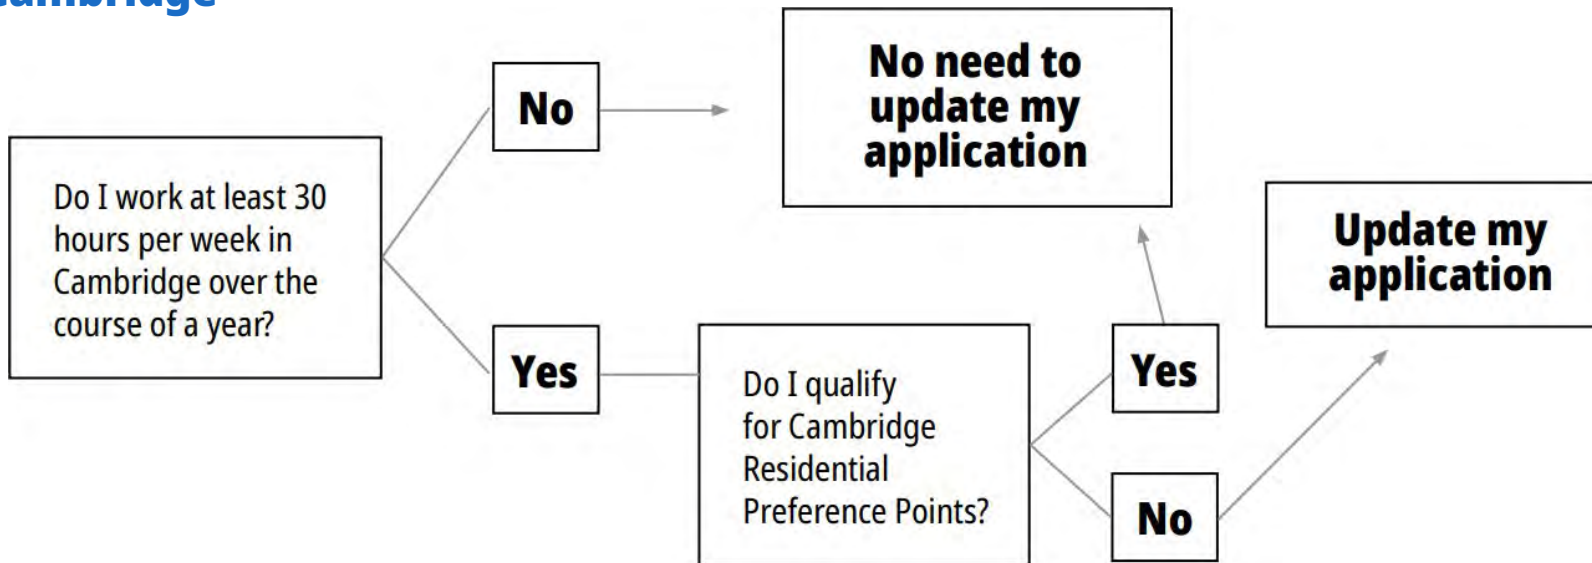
ambridge

Do I work at least 30 hours per week in Cambridge over the course of a year?

No

No need to update my application

Yes

Do I qualify for Cambridge Residential Preference Points?

Yes

No

Update my application